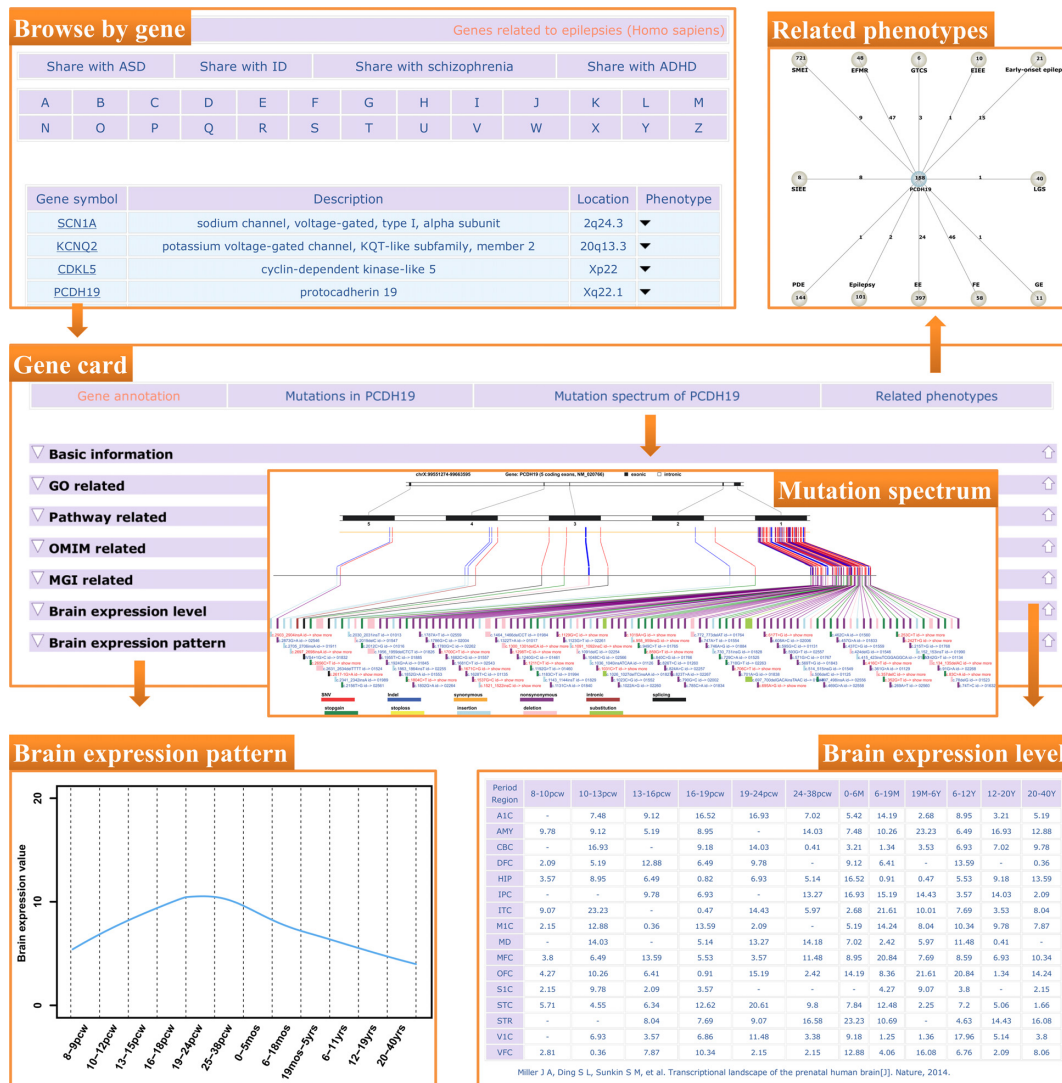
Browse by gene

Genes related to epilepsies (Homo sapiens)

Share with ASD | Share with ID | Share with schizophrenia | Share with ADHD

A B C D E F G H I J K L M
N O P Q R S T U V W X Y Z

| Gene symbol | Description | Location | Phenotype |
|---|---|---|---|
| SCN1A | sodium channel, voltage-gated, type I, alpha subunit | 2q24.3 | |
| KCNQ2 | potassium voltage-gated channel, KQT-like subfamily, member 2 | 20q13.3 | |
| CDKL5 | cyclin-dependent kinase-like 5 | Xp22 | |
| PCDH19 | protocadherin 19 | Xq22.1 | |

Related phenotypes

721 SMEI
48 EFMR
6 GTCS
10 EIEE
21 Early-onset epilep
9 47 3 1 15
8 SIEE 8
188 PCDH19
1 40 LGS
1 2 24 46 1
PDE 144
Epilepsy 101
EE 397
FE 58
GE 11

Gene card

Gene annotation | Mutations in PCDH19 | Mutation spectrum of PCDH19 | Related phenotypes

Basic information
GO related
Pathway related
OMIM related
MGI related
Brain expression level
Brain expression pattern

chrX: 99551274-99663595 Gene: PCDH19 (6 coding exons, NM_020766) exonic intronic

Mutation spectrum

5 4 3 2 1

SNV indel synonymous nonsynonymous intronic splicing
stopgain stoploss insertion deletion substitution

Brain expression pattern

20
10
0
Brain expression value
8~9pcw 10~12pcw 13~15pcw 16~18pcw 19~24pcw 25~38pcw 0~5mos 6~18mos 19mos~5yrs 6~11yrs 12~19yrs 20~40yrs

Brain expression level

| Period / Region | 8-10pcw | 10-13pcw | 13-16pcw | 16-19pcw | 19-24pcw | 24-38pcw | 0-6M | 6-19M | 19M-6Y | 6-12Y | 12-20Y | 20-40Y |
|---|---|---|---|---|---|---|---|---|---|---|---|---|
| A1C | - | 7.48 | 9.12 | 16.52 | 16.93 | 7.02 | 5.42 | 14.19 | 2.68 | 8.95 | 3.21 | 5.19 |
| AMY | 9.78 | 9.12 | 5.19 | 8.95 | - | 14.03 | 7.48 | 10.26 | 23.23 | 6.49 | 16.93 | 12.88 |
| CBC | - | 16.93 | - | 9.18 | 14.03 | 0.41 | 3.21 | 1.34 | 3.53 | 6.93 | 7.02 | 9.78 |
| DFC | 2.09 | 5.19 | 12.88 | 6.49 | 9.78 | - | 9.12 | 6.41 | - | 13.59 | - | 0.36 |
| HIP | 3.57 | 8.95 | 6.49 | 0.82 | 6.93 | 5.14 | 16.52 | 0.91 | 0.47 | 5.53 | 9.18 | 13.59 |
| IPC | - | - | 9.78 | 6.93 | - | 13.27 | 16.93 | 15.19 | 14.43 | 3.57 | 14.03 | 2.09 |
| ITC | 9.07 | 23.23 | - | 0.47 | 14.43 | 5.97 | 2.68 | 21.61 | 10.01 | 7.69 | 3.53 | 8.04 |
| M1C | 2.15 | 12.88 | 0.36 | 13.59 | 2.09 | - | 5.19 | 14.24 | 8.04 | 10.34 | 9.78 | 7.87 |
| MD | - | 14.03 | - | 5.14 | 13.27 | 14.18 | 7.02 | 2.42 | 5.97 | 11.48 | 0.41 | - |
| MFC | 3.8 | 6.49 | 13.59 | 5.53 | 3.57 | 11.48 | 8.95 | 20.84 | 7.69 | 8.59 | 6.93 | 10.34 |
| OFC | 4.27 | 10.26 | 6.41 | 0.91 | 15.19 | 2.42 | 14.19 | 8.36 | 21.61 | 20.84 | 1.34 | 14.24 |
| S1C | 2.15 | 9.78 | 2.09 | 3.57 | - | - | - | 4.27 | 9.07 | 3.8 | - | 2.15 |
| STC | 5.71 | 4.55 | 6.34 | 12.62 | 20.61 | 9.8 | 7.84 | 12.48 | 2.25 | 7.2 | 5.06 | 1.66 |
| STR | - | - | 8.04 | 7.69 | 9.07 | 16.58 | 23.23 | 10.69 | - | 4.63 | 14.43 | 16.08 |
| V1C | - | 6.93 | 3.57 | 6.86 | 11.48 | 3.38 | 9.18 | 1.25 | 1.36 | 17.96 | 5.14 | 3.8 |
| VFC | 2.81 | 0.36 | 7.87 | 10.34 | 2.15 | 2.15 | 12.88 | 4.06 | 16.08 | 6.76 | 2.09 | 8.06 |

Miller J A, Ding S L, Sunkin S M, et al. Transcriptional landscape of the prenatal human brain[J]. Nature, 2014.